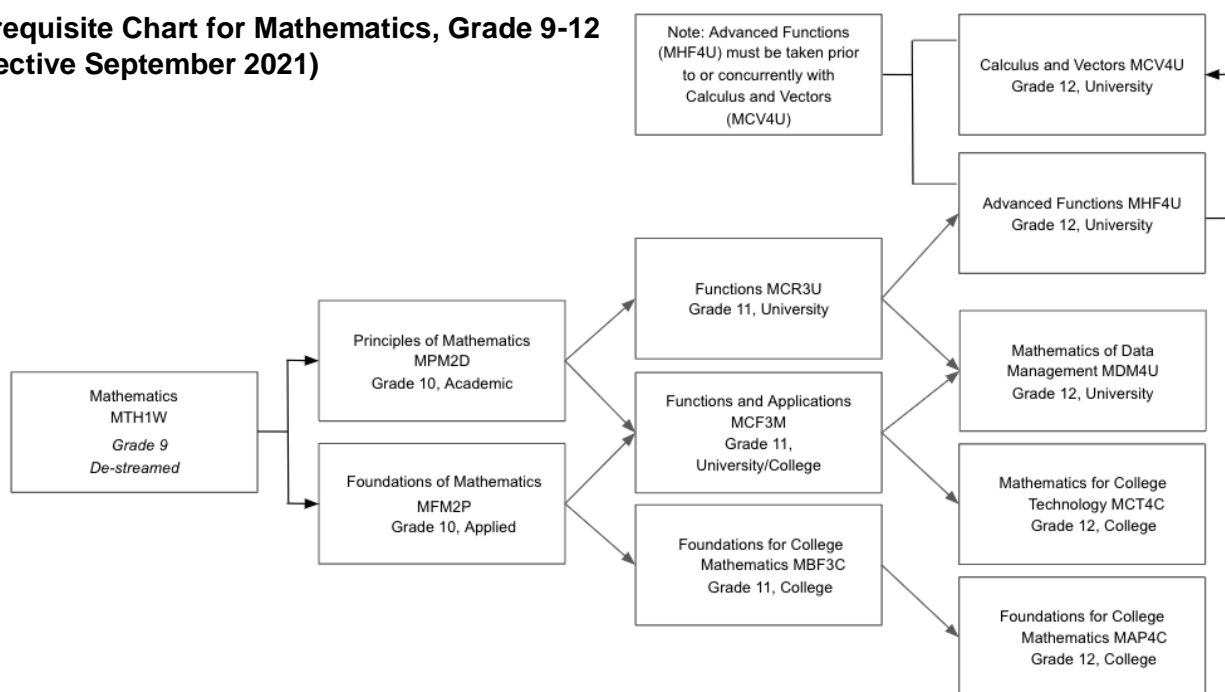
requisite Chart for Mathematics, Grade 9-12
ective September 2021)

Note: Advanced Functions (MHF4U) must be taken prior to or concurrently with Calculus and Vectors (MCV4U)

Calculus and Vectors MCV4U
Grade 12, University

Advanced Functions MHF4U
Grade 12, University

Mathematics
MTH1W
*Grade 9*
*De-streamed*

Principles of Mathematics
MPM2D
Grade 10, Academic

Foundations of Mathematics
MFM2P
Grade 10, Applied

Functions MCR3U
Grade 11, University

Functions and Applications
MCF3M
Grade 11,
University/College

Foundations for College
Mathematics MBF3C
Grade 11, College

Mathematics of Data
Management MDM4U
Grade 12, University

Mathematics for College
Technology MCT4C
Grade 12, College

Foundations for College
Mathematics MAP4C
Grade 12, College